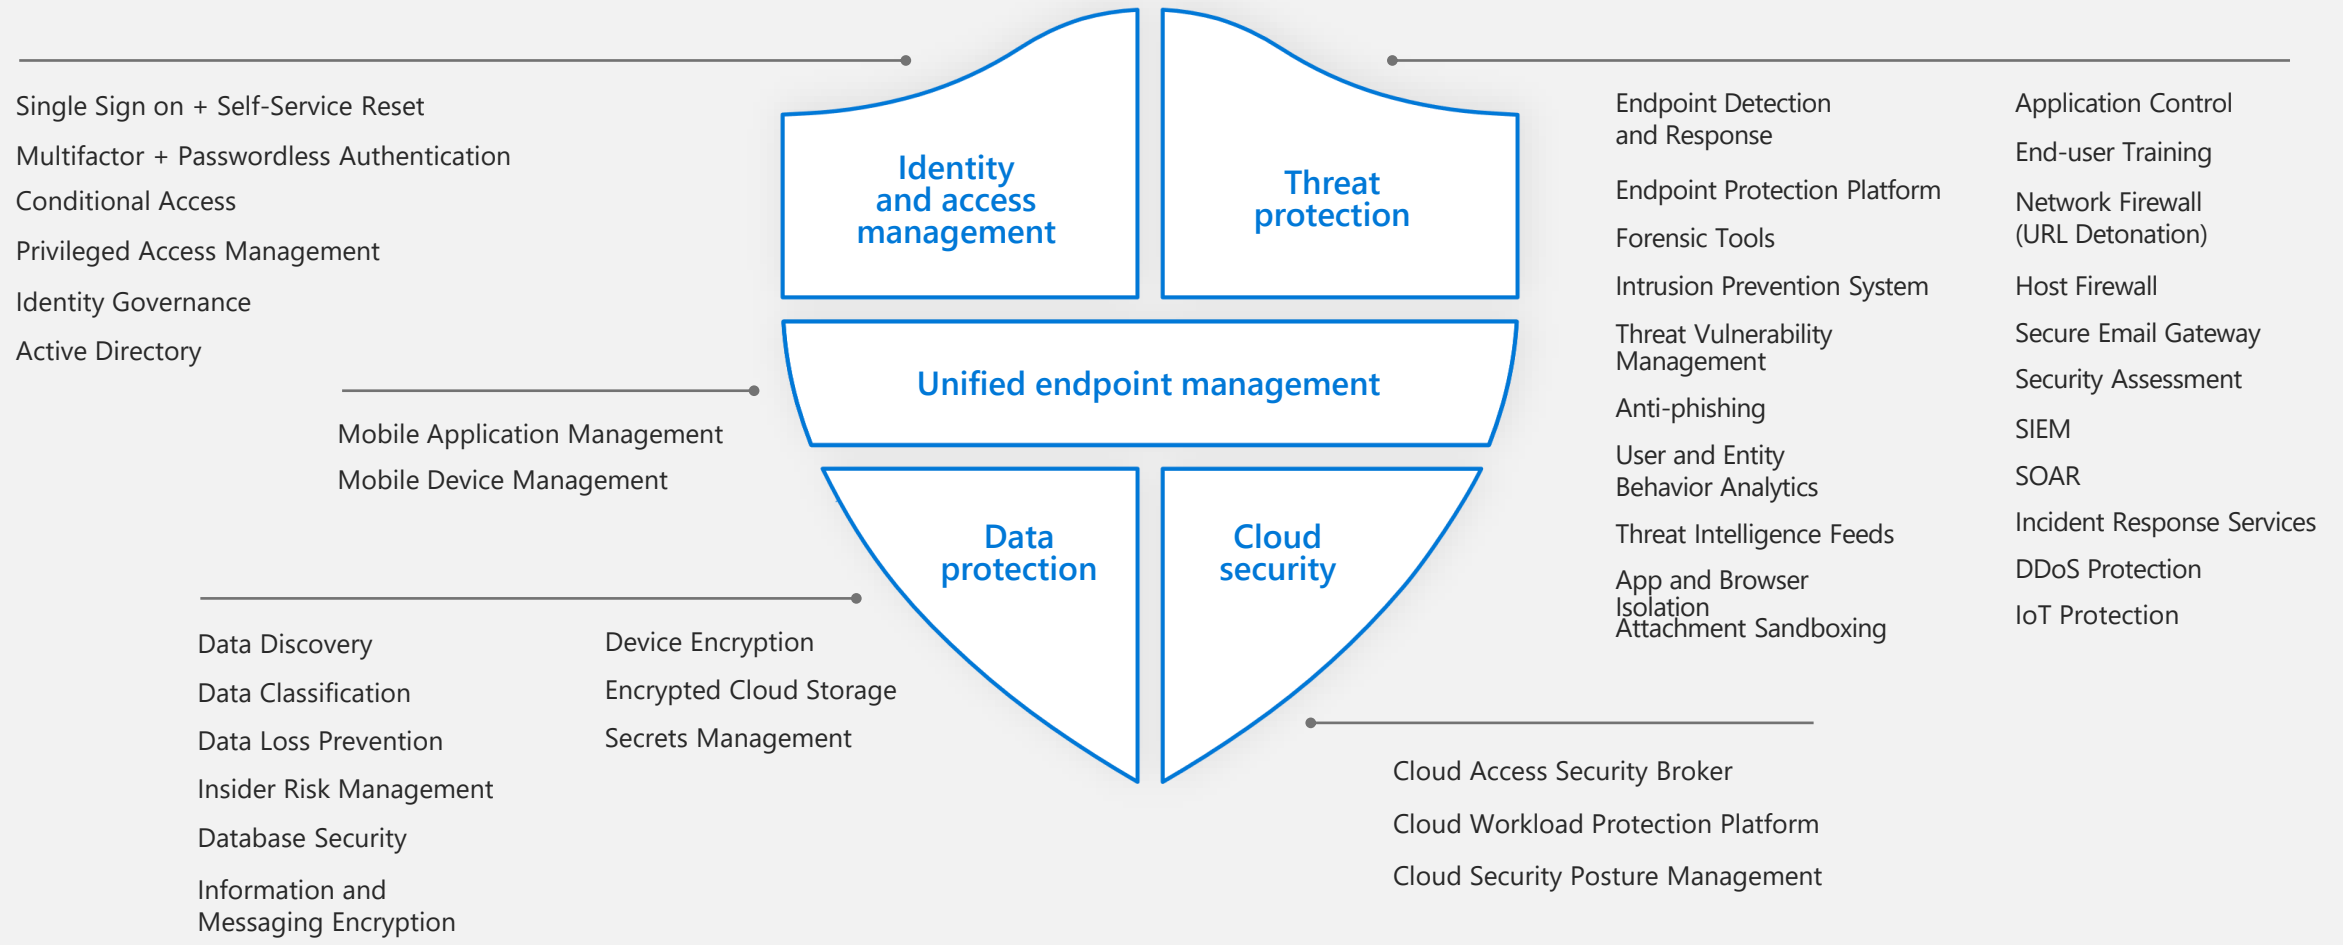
Single Sign on + Self-Service Reset
Multifactor + Passwordless Authentication
Conditional Access
Privileged Access Management
Identity Governance
Active Directory

Identity and access management

Threat protection

Endpoint Detection and Response
Endpoint Protection Platform
Forensic Tools
Intrusion Prevention System
Threat Vulnerability Management
Anti-phishing
User and Entity Behavior Analytics
Threat Intelligence Feeds
App and Browser Isolation
Attachment Sandboxing

Application Control
End-user Training
Network Firewall (URL Detonation)
Host Firewall
Secure Email Gateway
Security Assessment
SIEM
SOAR
Incident Response Services
DDoS Protection
IoT Protection

Unified endpoint management

Mobile Application Management
Mobile Device Management

Data protection

Cloud security

Data Discovery
Data Classification
Data Loss Prevention
Insider Risk Management
Database Security
Information and Messaging Encryption

Device Encryption
Encrypted Cloud Storage
Secrets Management

Cloud Access Security Broker
Cloud Workload Protection Platform
Cloud Security Posture Management